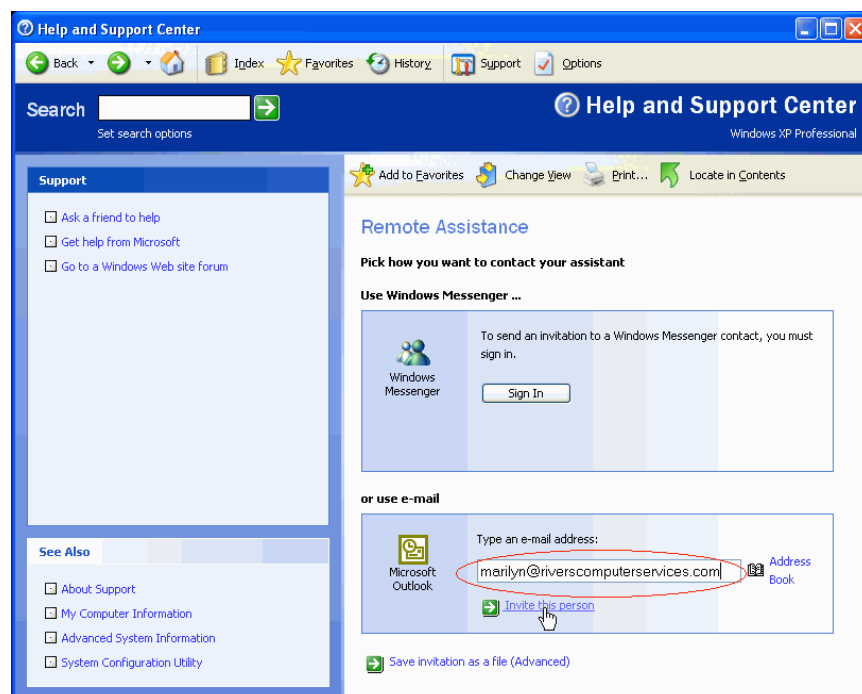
Help and Support Center

Back Index Favorites History Support Options

Search
Set search options

Help and Support Center
Windows XP Professional

Support

Ask a friend to help
Get help from Microsoft
Go to a Windows Web site forum

See Also

About Support
My Computer Information
Advanced System Information
System Configuration Utility

Add to Favorites Change View Print... Locate in Contents

Remote Assistance

Pick how you want to contact your assistant

Use Windows Messenger ...

Windows Messenger

To send an invitation to a Windows Messenger contact, you must sign in.

Sign In

or use e-mail

Microsoft Outlook

Type an e-mail address:

marilyn@riverscomputerservices.com

Address Book

Invite this person

Save invitation as a file (Advanced)